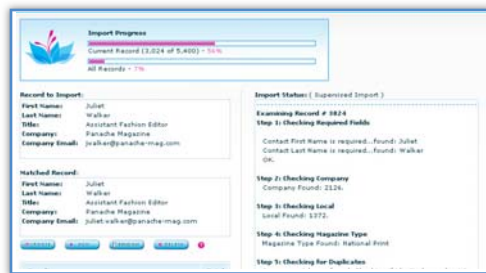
Import Progress

Current Record (3,024 of 5,400) - 56%

All Records - 7%

Record to Import:

First Name: Juliet
Last Name: Walker
Title: Assistant Fashion Editor
Company: Panache Magazine
Company Email: jwalker@panache-mag.com

Matched Record:

First Name: Juliet
Last Name: Walker
Title: Assistant Fashion Editor
Company: Panache Magazine
Company Email: juliet.walker@panache-mag.com

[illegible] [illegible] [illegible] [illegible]

Import Status: ( Supervised Import )

Examining Record # 3024
Step 1: Checking Required Fields

Contact First Name is required...Found: Juliet
Contact Last Name is required...Found: Walker
OK.

Step 2: Checking Company
Company Found: 2126.

Step 3: Checking Local
Local Found: 1372.

Step 4: Checking Magazine Type
Magazine Type Found: National Print

Step 5: Checking for Duplicates